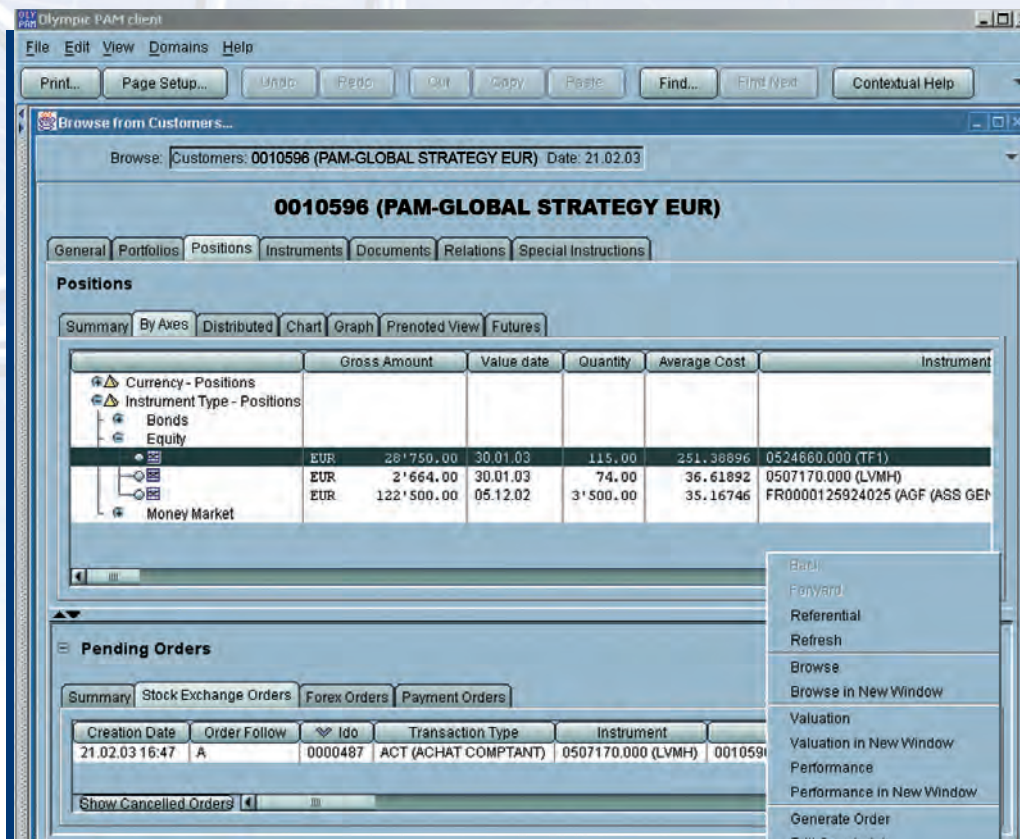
Olympic PAM client

File Edit View Domains Help

Print... Page Setup... Undo Redo Cut Copy Paste Find... Find Next Contextual Help

Browse from Customers...

Browse: Customers: 0010596 (PAM-GLOBAL STRATEGY EUR) Date: 21.02.03

0010596 (PAM-GLOBAL STRATEGY EUR)

General Portfolios Positions Instruments Documents Relations Special Instructions

Positions

Summary By Axes Distributed Chart Graph Prenoted View Futures

| | Gross Amount | | Value date | Quantity | Average Cost | Instrument |
|---|---|---|---|---|---|---|
| Currency - Positions | | | | | | |
| Instrument Type - Positions | | | | | | |
| Bonds | | | | | | |
| Equity | | | | | | |
| | EUR | 28'750.00 | 30.01.03 | 115.00 | 251.38896 | 0524660.000 (TF1) |
| | EUR | 2'664.00 | 30.01.03 | 74.00 | 36.61892 | 0507170.000 (LVMH) |
| | EUR | 122'500.00 | 05.12.02 | 3'500.00 | 35.16746 | FR0000125924025 (AGF (ASS GEN |
| Money Market | | | | | | |

Pending Orders

Summary Stock Exchange Orders Forex Orders Payment Orders

| Creation Date | Order Follow | Ido | Transaction Type | Instrument | |
|---|---|---|---|---|---|
| 21.02.03 16:47 | A | 0000487 | ACT (ACHAT COMPTANT) | 0507170.000 (LVMH) | 001059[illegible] |

Show Cancelled Orders

Back
Forward
Referential
Refresh
Browse
Browse in New Window
Valuation
Valuation in New Window
Performance
Performance in New Window
Generate Order
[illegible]